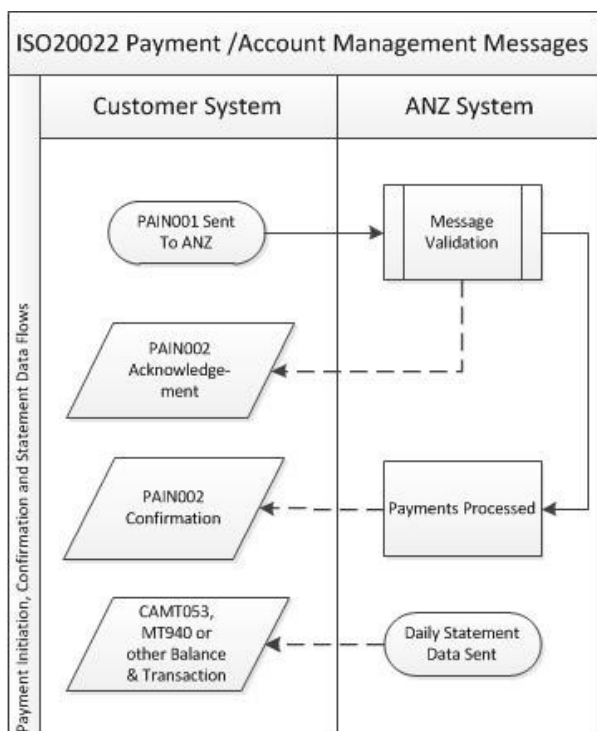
ISO20022 Payment /Account Management Messages

Payment Initiation, Confirmation and Statement Data Flows

Customer System

ANZ System

PAIN001 Sent To ANZ

Message Validation

PAIN002 Acknowledgement

PAIN002 Confirmation

Payments Processed

CAMT053, MT940 or other Balance & Transaction

Daily Statement Data Sent